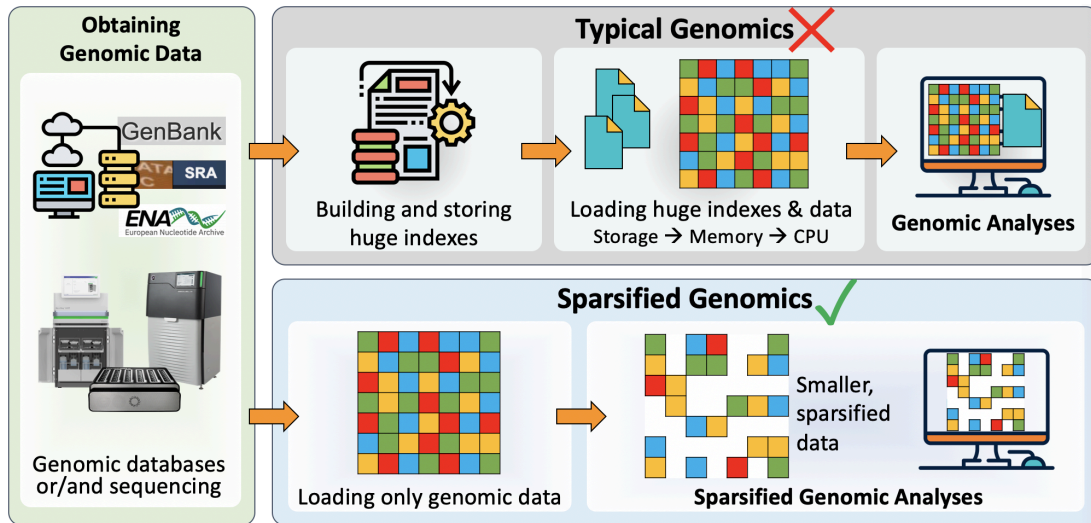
Obtaining Genomic Data

GenBank

SRA

ENA
European Nucleotide Archive

Genomic databases or/and sequencing

Typical Genomics

Building and storing huge indexes

Loading huge indexes & data
Storage → Memory → CPU

Genomic Analyses

Sparsified Genomics

Loading only genomic data

Smaller, sparsified data

Sparsified Genomic Analyses